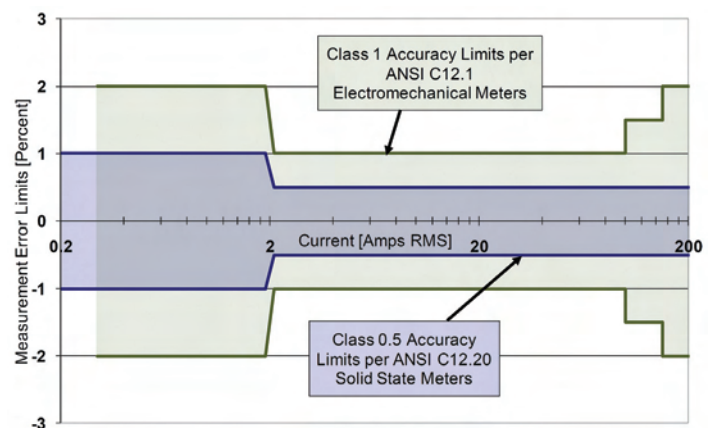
Class 1 Accuracy Limits per ANSI C12.1 Electromechanical Meters

Class 0.5 Accuracy Limits per ANSI C12.20 Solid State Meters

Measurement Error Limits [Percent]

3
2
1
0
-1
-2
-3

0.2
2
20
200

Current [Amps RMS]